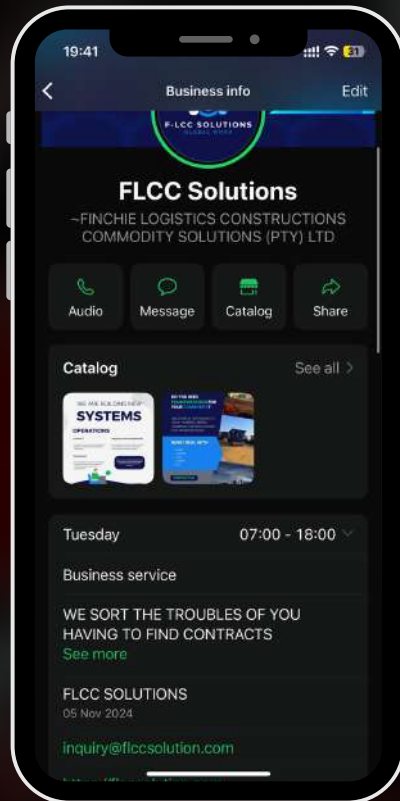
19:41

Business info
Edit

F-LCC SOLUTIONS

FLCC Solutions
~FINCHIE LOGISTICS CONSTRUCTIONS COMMODITY SOLUTIONS (PTY) LTD

Audio
Message
Catalog
Share

Catalog
See all >

SYSTEMS
OPERATIONS

Tuesday
07:00 - 18:00

Business service

WE SORT THE TROUBLES OF YOU HAVING TO FIND CONTRACTS
See more

FLCC SOLUTIONS
05 Nov 2024

inquiry@flccsolution.com

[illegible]